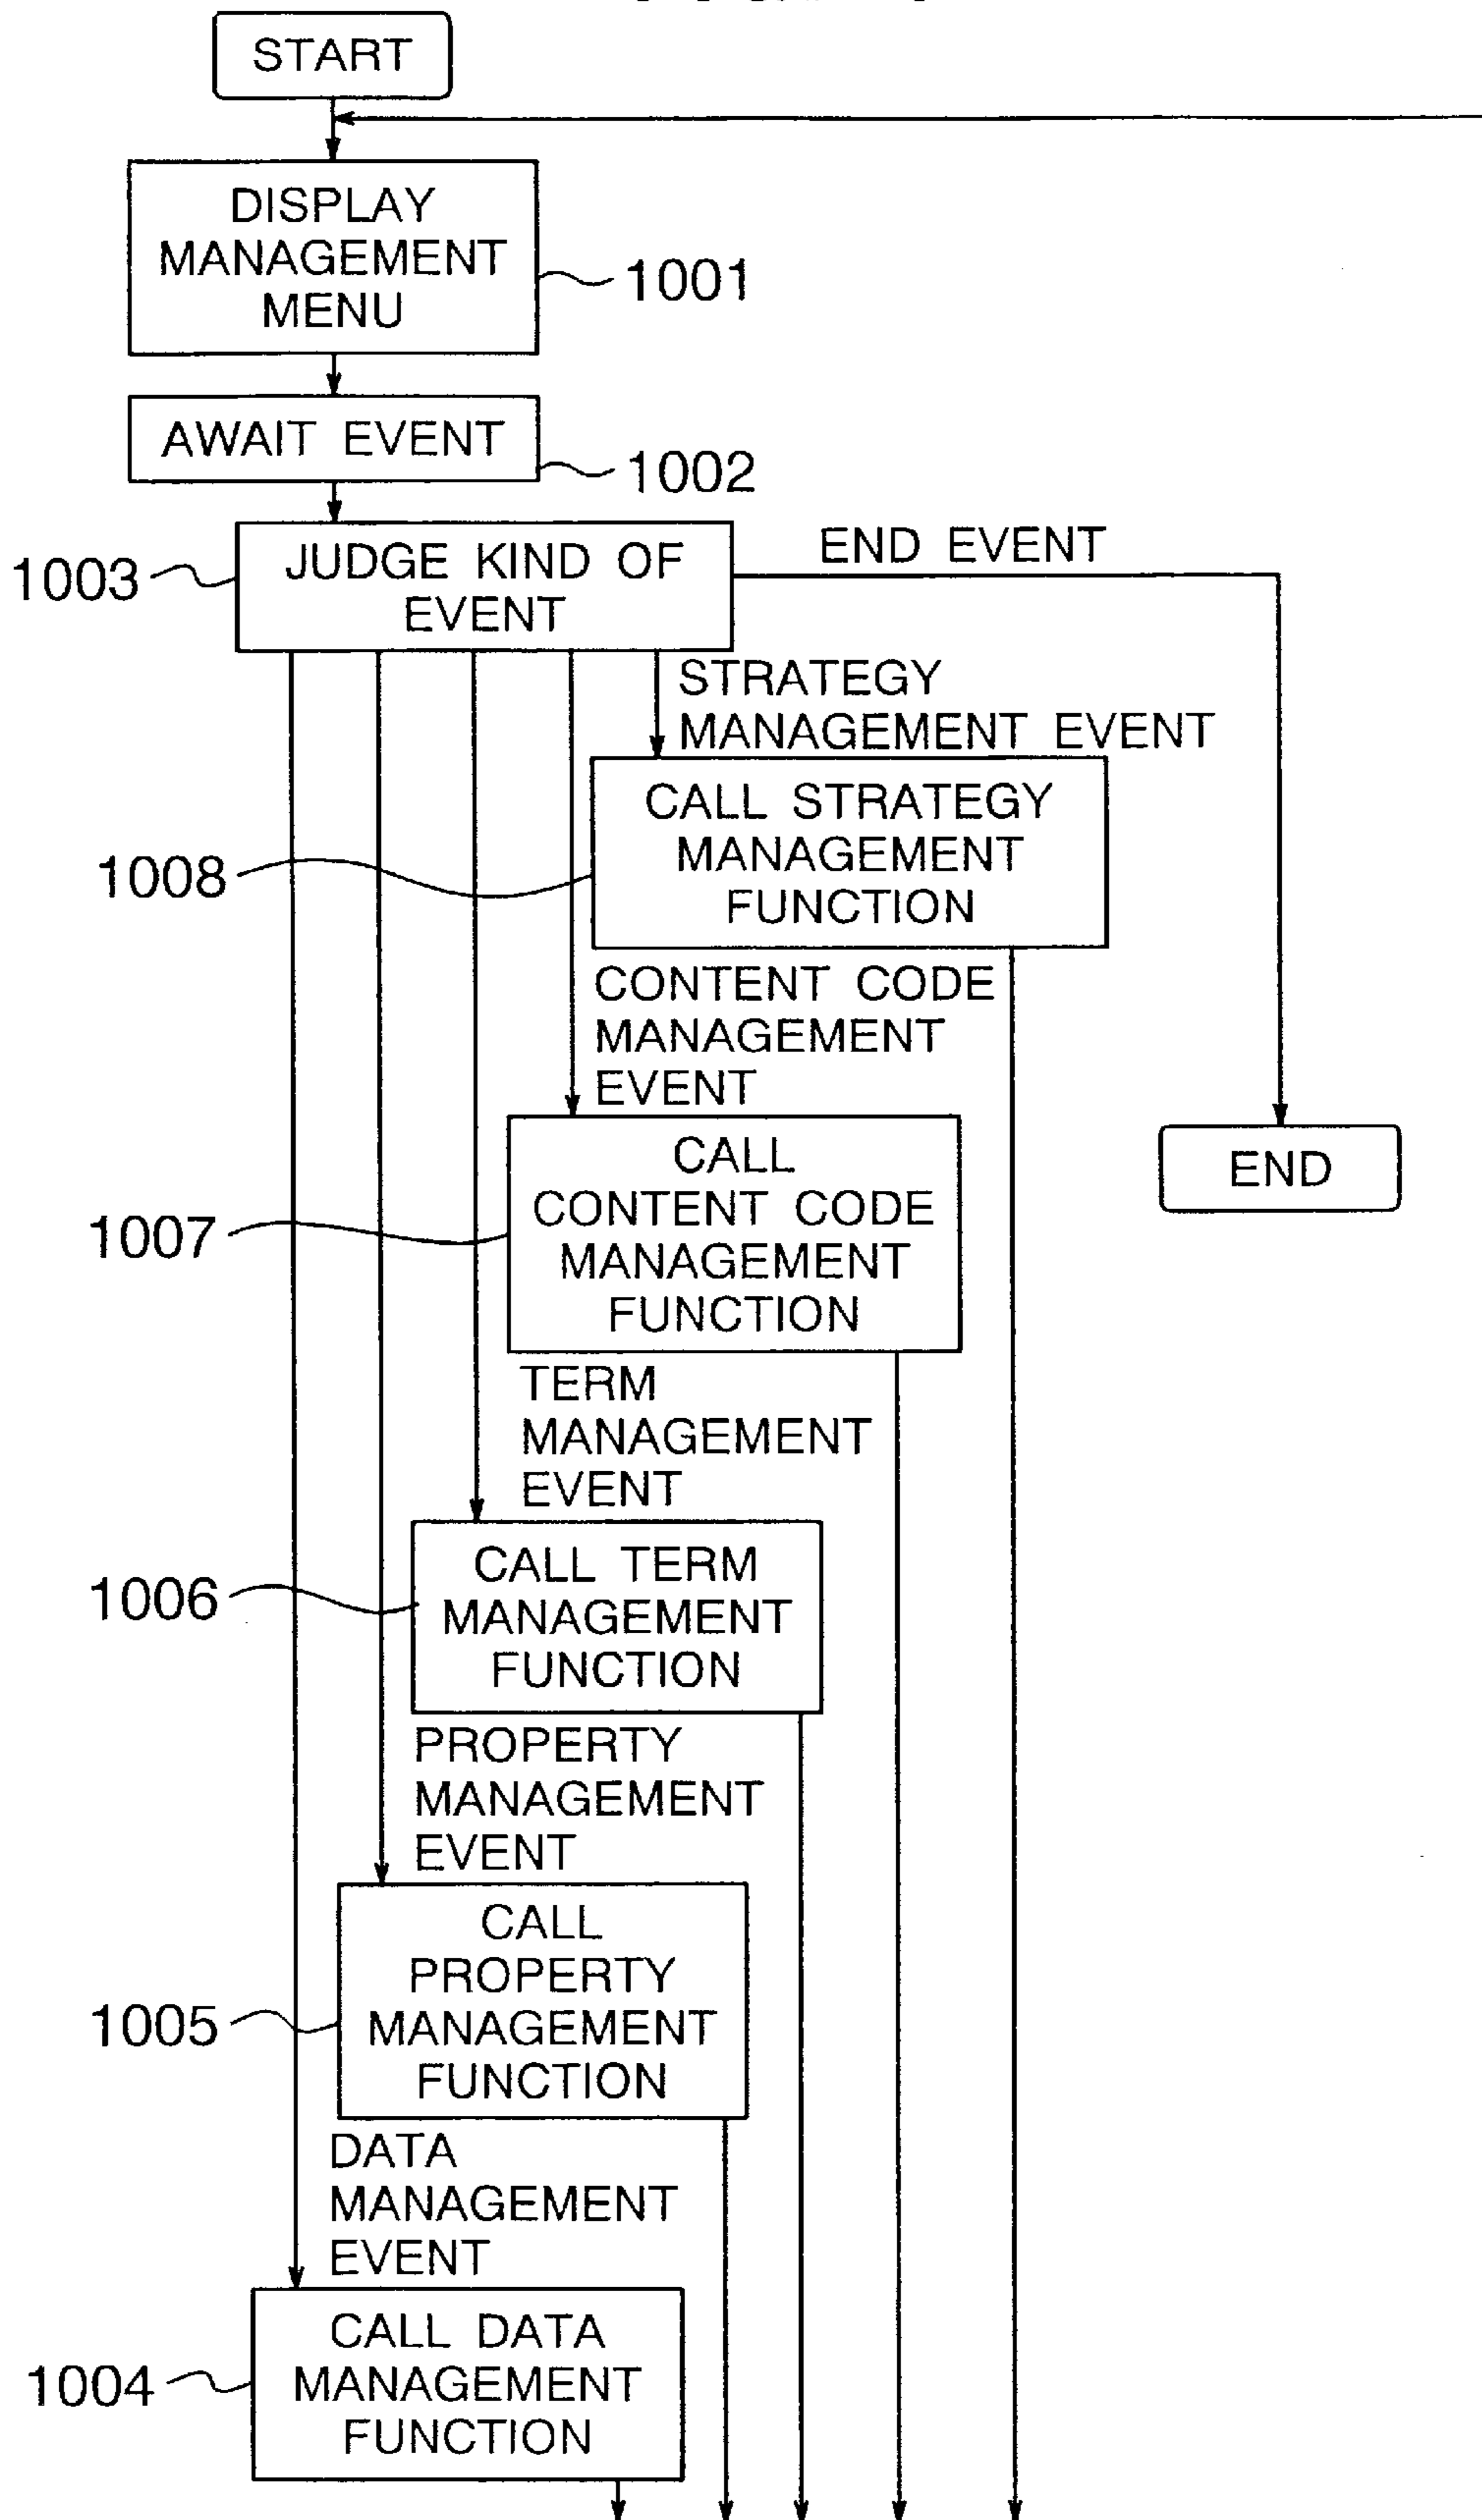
START

DISPLAY MANAGEMENT MENU

1001

AWAIT EVENT

1002

1003

JUDGE KIND OF EVENT

END EVENT

STRATEGY MANAGEMENT EVENT

CALL STRATEGY MANAGEMENT FUNCTION

1008

CONTENT CODE MANAGEMENT EVENT

CALL CONTENT CODE MANAGEMENT FUNCTION

1007

END

TERM MANAGEMENT EVENT

CALL TERM MANAGEMENT FUNCTION

1006

PROPERTY MANAGEMENT EVENT

CALL PROPERTY MANAGEMENT FUNCTION

1005

DATA MANAGEMENT EVENT

CALL DATA MANAGEMENT FUNCTION

1004